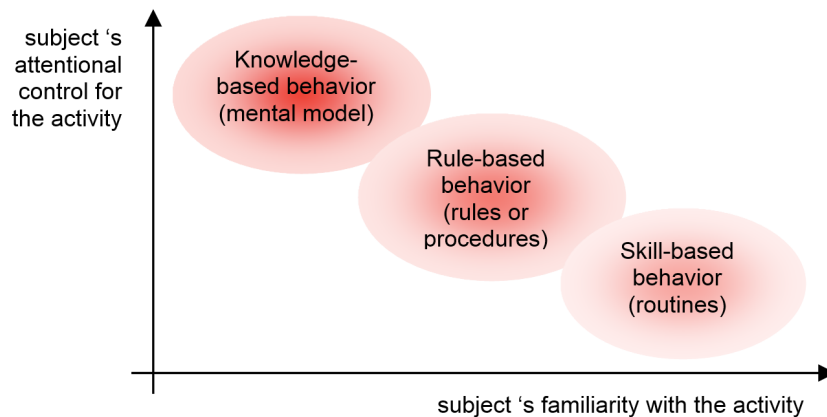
subject ‘s attentional control for the activity

Knowledge-based behavior (mental model)

Rule-based behavior (rules or procedures)

Skill-based behavior (routines)

subject ‘s familiarity with the activity